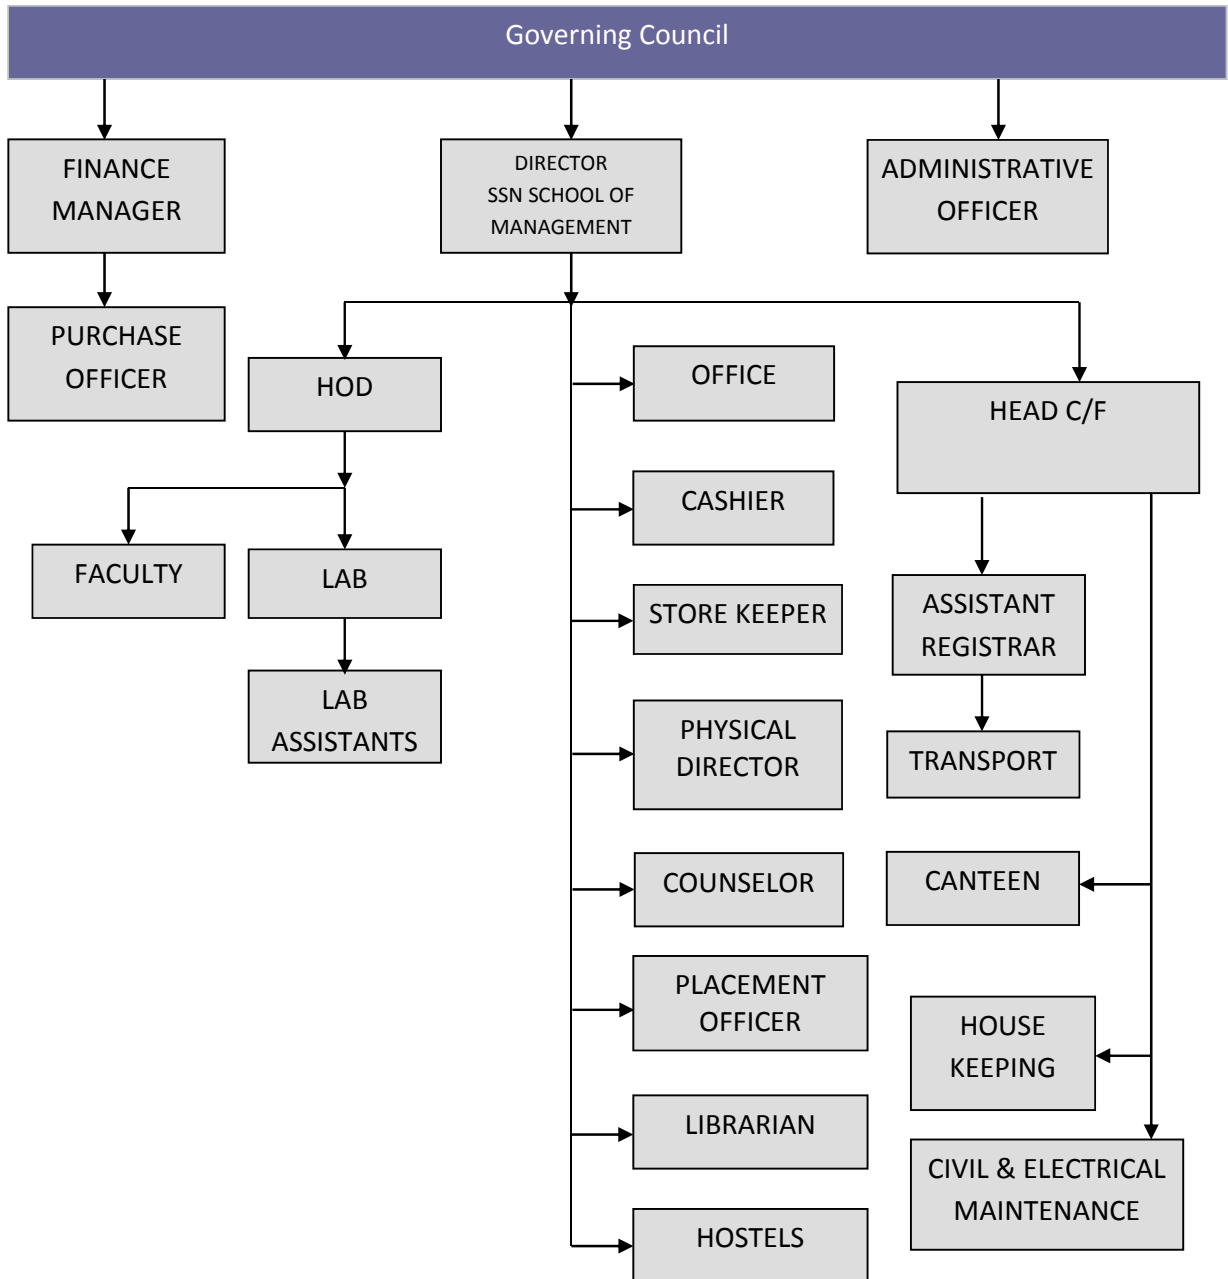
Governing Council

FINANCE MANAGER

DIRECTOR SSN SCHOOL OF MANAGEMENT

ADMINISTRATIVE OFFICER

PURCHASE OFFICER

HOD

FACULTY

LAB

LAB ASSISTANTS

OFFICE

CASHIER

STORE KEEPER

PHYSICAL DIRECTOR

COUNSELOR

PLACEMENT OFFICER

LIBRARIAN

HOSTELS

HEAD C/F

ASSISTANT REGISTRAR

TRANSPORT

CANTEEN

HOUSE KEEPING

CIVIL & ELECTRICAL MAINTENANCE